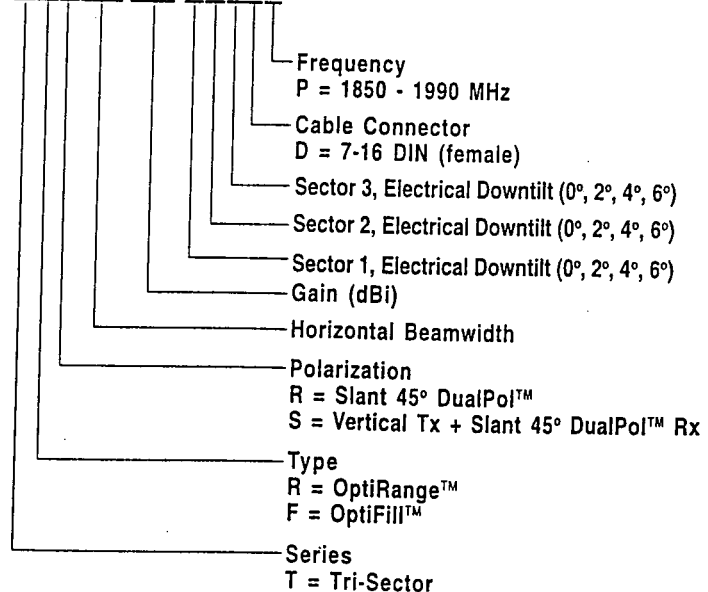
Frequency
P = 1850 - 1990 MHz

Cable Connector
D = 7-16 DIN (female)

Sector 3, Electrical Downtilt (0°, 2°, 4°, 6°)

Sector 2, Electrical Downtilt (0°, 2°, 4°, 6°)

Sector 1, Electrical Downtilt (0°, 2°, 4°, 6°)

Gain (dBi)

Horizontal Beamwidth

Polarization
R = Slant 45° DualPol™
S = Vertical Tx + Slant 45° DualPol™ Rx

Type
R = OptiRange™
F = OptiFill™

Series
T = Tri-Sector